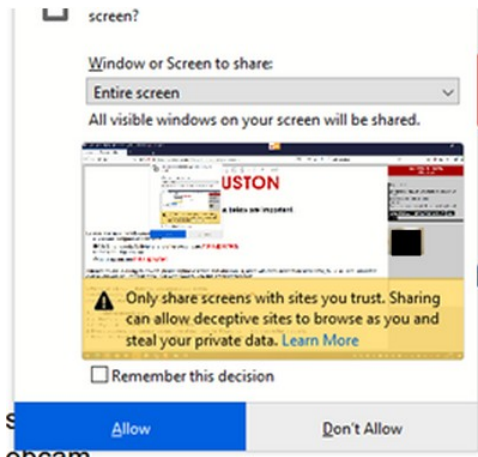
screen?

Window or Screen to share:

Entire screen

All visible windows on your screen will be shared.

USTON

Only share screens with sites you trust. Sharing can allow deceptive sites to browse as you and steal your private data. Learn More

Remember this decision

Allow

Don't Allow

S

ebcam